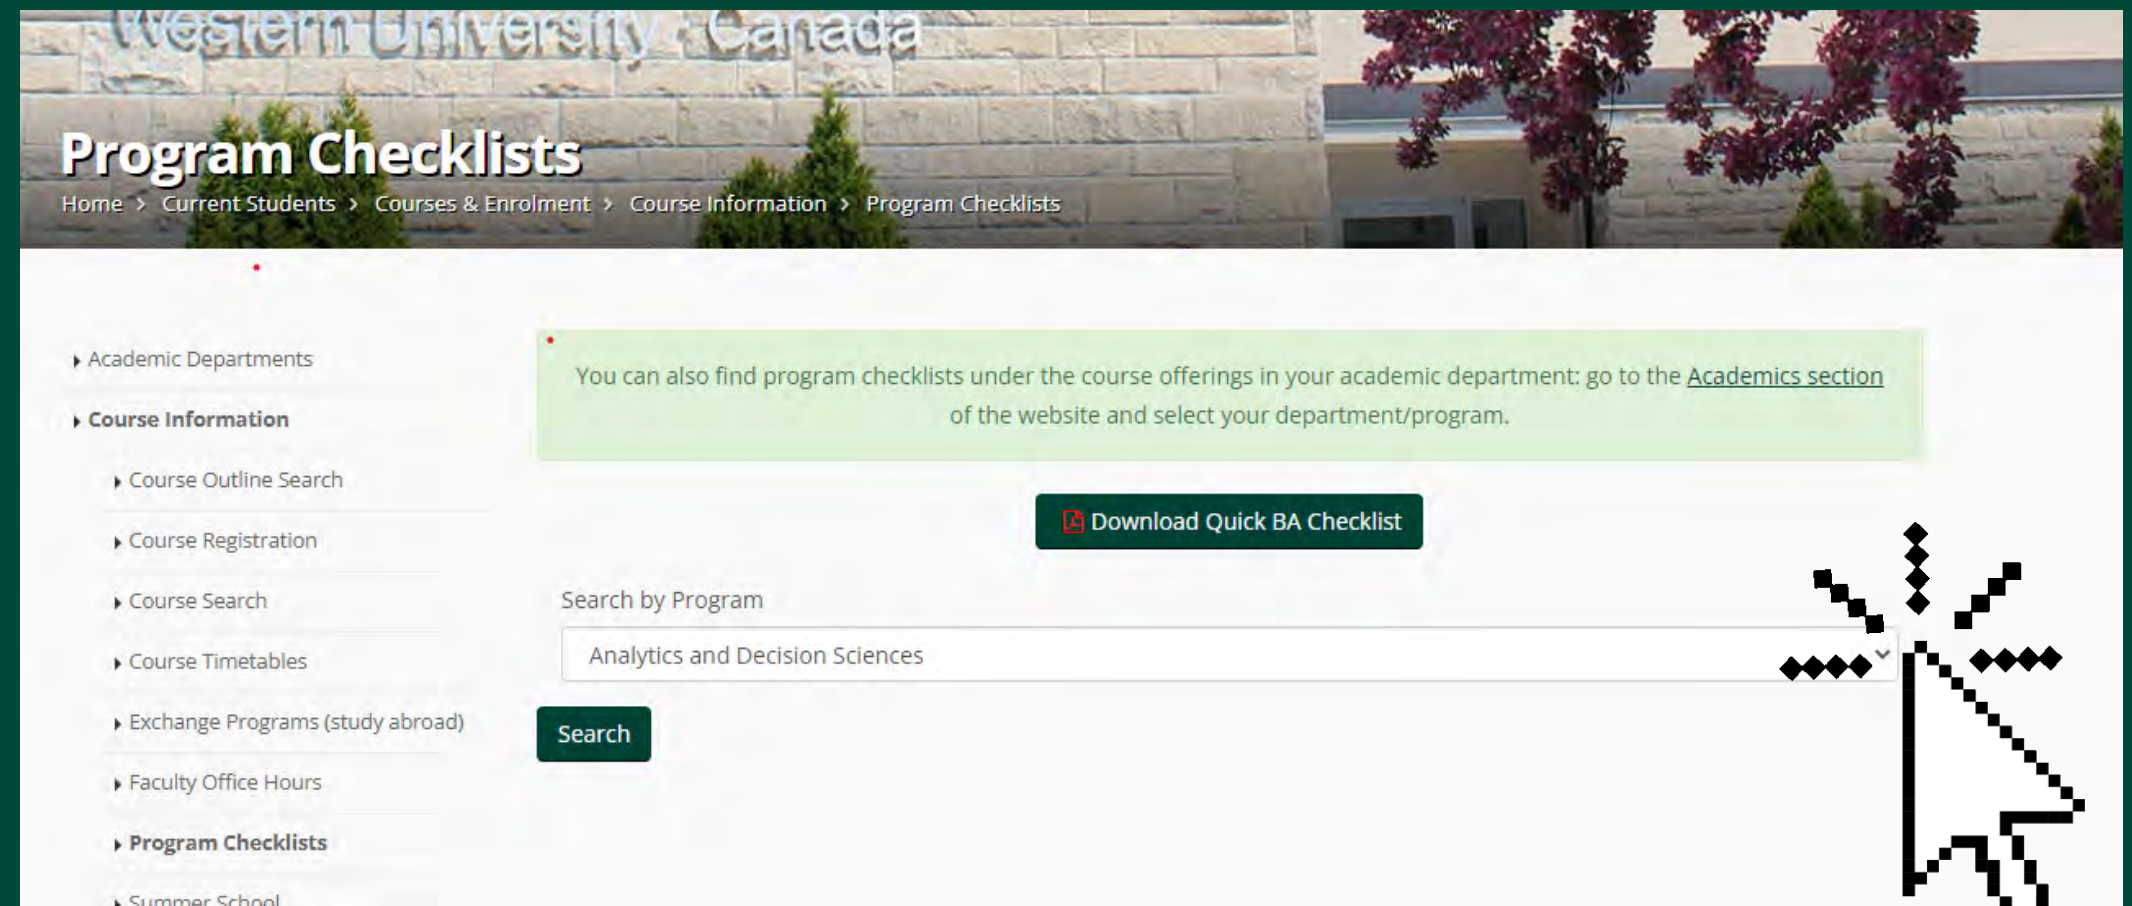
Western University · Canada

Program Checklists

Home > Current Students > Courses & Enrolment > Course Information > Program Checklists

Academic Departments

Course Information

Course Outline Search

Course Registration

Course Search

Course Timetables

Exchange Programs (study abroad)

Faculty Office Hours

Program Checklists

Summer School

You can also find program checklists under the course offerings in your academic department: go to the Academics section of the website and select your department/program.

Download Quick BA Checklist

Search by Program

Analytics and Decision Sciences

Search